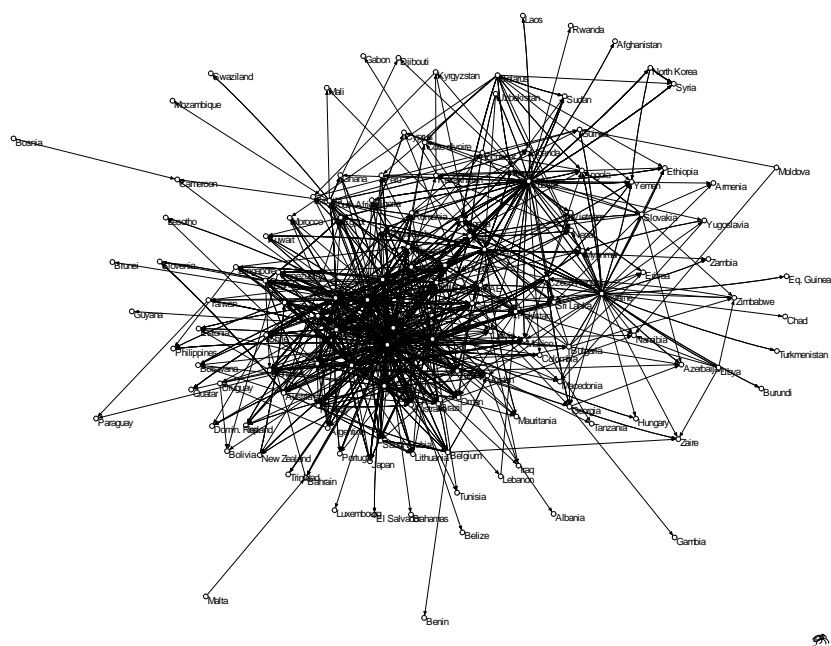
Laos
Rwanda
Afghanistan
Gabon
Djibouti
Kyrgyzstan
Belarus
North Korea
Swaziland
Mali
Uzbekistan
Sudan
Syria
Mozambique
Cote d'Ivoire
Bosnia
Ethiopia
Angola
Yemen
Moldova
Cameroon
Armenia
Slovakia
Lesotho
Morocco
Kuwait
Yugoslavia
Brunei
Slovenia
Myanmar
Zambia
Eritrea
Eq. Guinea
Sri Lanka
Taiwan
Zimbabwe
Guyana
Chad
Namibia
Philippines
Turkmenistan
Botswana
Azerbaijan
Libya
Uruguay
Qatar
Burundi
Paraguay
Mauritania
Macedonia
Georgia
Tanzania
Hungary
Domin. Republic
Bolivia
New Zealand
Zaire
Portugal
Japan
Lithuania
Belgium
Iraq
Trinidad
Bahrain
Lebanon
Tunisia
Albania
Luxembourg
El Salvador
Bahamas
Belize
Gambia
Malta
Benin